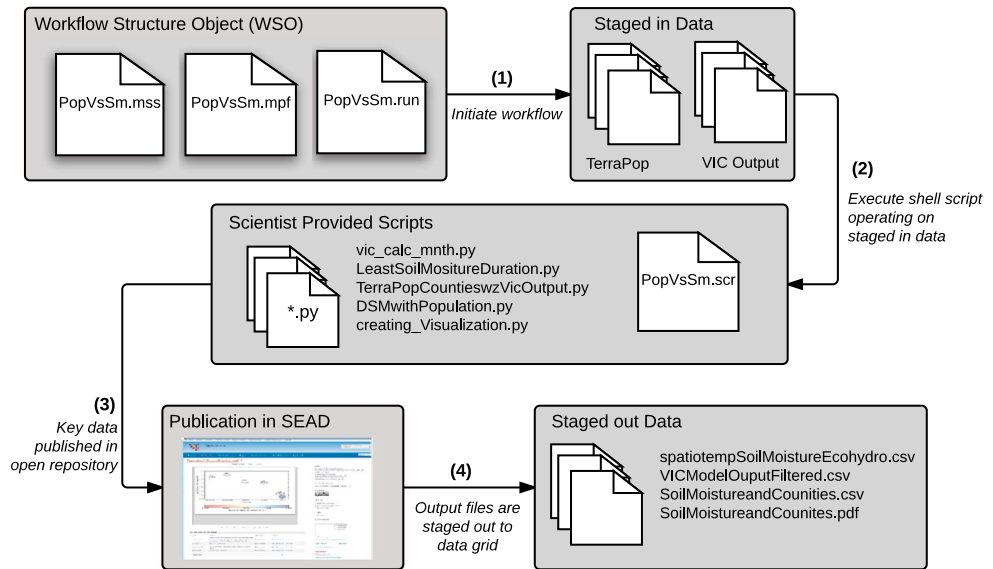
Workflow Structure Object (WSO)

PopVsSm.mss

PopVsSm.mpf

PopVsSm.run

(1)

Initiate workflow

Staged in Data

TerraPop

VIC Output

(2)

Execute shell script operating on staged in data

Scientist Provided Scripts

*.py

vic_calc_mnth.py
LeastSoilMositureDuration.py
TerraPopCountieswzVicOutput.py
DSMwithPopulation.py
creating_Visualization.py

PopVsSm.scr

(3)

Key data published in open repository

Publication in SEAD

(4)

Output files are staged out to data grid

Staged out Data

spatiotempSoilMoistureEcohydro.csv
VICModelOuputFiltered.csv
SoilMoistureandCounities.csv
SoilMoistureandCounites.pdf